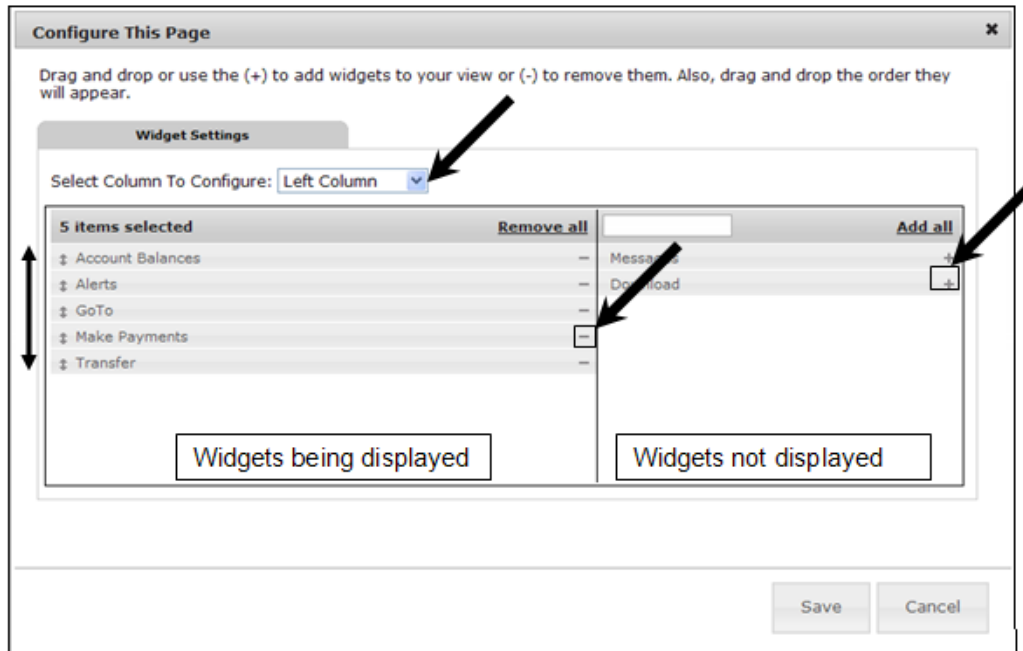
Configure This Page

×

Drag and drop or use the (+) to add widgets to your view or (-) to remove them. Also, drag and drop the order they will appear.

Widget Settings

Select Column To Configure: Left Column

5 items selected

Remove all

Add all

‡ Account Balances –

‡ Alerts –

‡ GoTo –

‡ Make Payments –

‡ Transfer –

Messa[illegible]s +

Do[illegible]load +

Widgets being displayed

Widgets not displayed

Save

Cancel